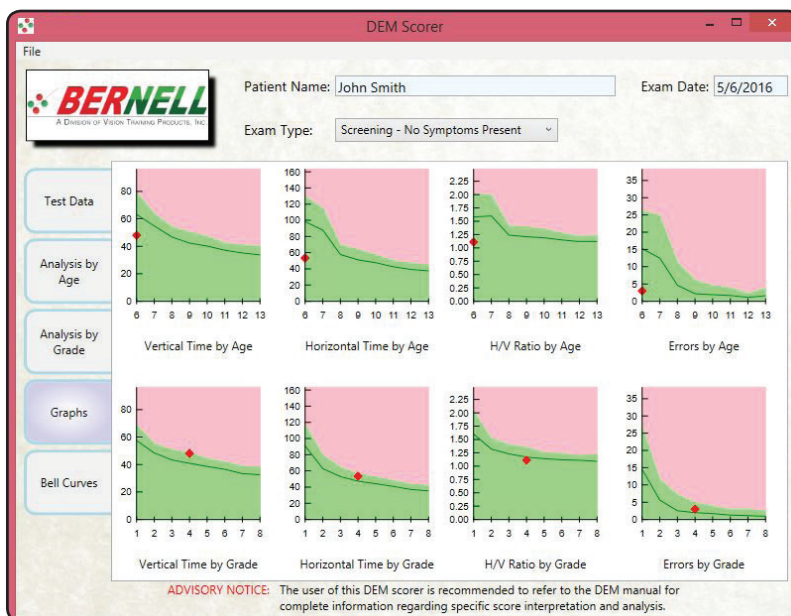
DEM Scorer

File

BERNELL
A Division of Vision Training Products, Inc.

Patient Name: John Smith

Exam Date: 5/6/2016

Exam Type: Screening - No Symptoms Present

Test Data

Analysis by Age

Analysis by Grade

Graphs

Bell Curves

80
60
40
20
0
6 7 8 9 10 11 12 13
Vertical Time by Age

160
140
120
100
80
60
40
20
0
6 7 8 9 10 11 12 13
Horizontal Time by Age

2.25
2.00
1.75
1.50
1.25
1.00
0.75
0.50
0.25
0.00
6 7 8 9 10 11 12 13
H/V Ratio by Age

35
30
25
20
15
10
5
0
6 7 8 9 10 11 12 13
Errors by Age

80
60
40
20
0
1 2 3 4 5 6 7 8
Vertical Time by Grade

160
140
120
100
80
60
40
20
0
1 2 3 4 5 6 7 8
Horizontal Time by Grade

2.25
2.00
1.75
1.50
1.25
1.00
0.75
0.50
0.25
0.00
1 2 3 4 5 6 7 8
H/V Ratio by Grade

35
30
25
20
15
10
5
0
1 2 3 4 5 6 7 8
Errors by Grade

ADVISORY NOTICE: The user of this DEM scorer is recommended to refer to the DEM manual for complete information regarding specific score interpretation and analysis.